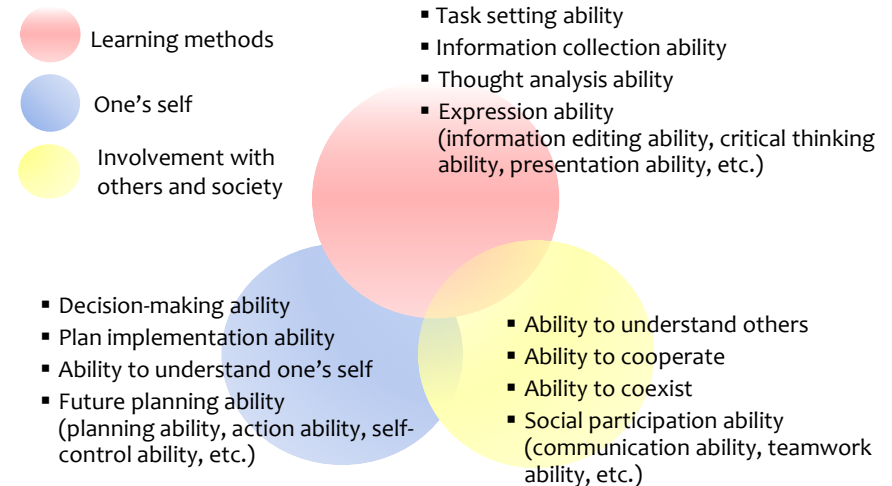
Learning methods

One’s self

Involvement with others and society

▪ Task setting ability
▪ Information collection ability
▪ Thought analysis ability
▪ Expression ability (information editing ability, critical thinking ability, presentation ability, etc.)

▪ Decision-making ability
▪ Plan implementation ability
▪ Ability to understand one’s self
▪ Future planning ability (planning ability, action ability, self-control ability, etc.)

▪ Ability to understand others
▪ Ability to cooperate
▪ Ability to coexist
▪ Social participation ability (communication ability, teamwork ability, etc.)